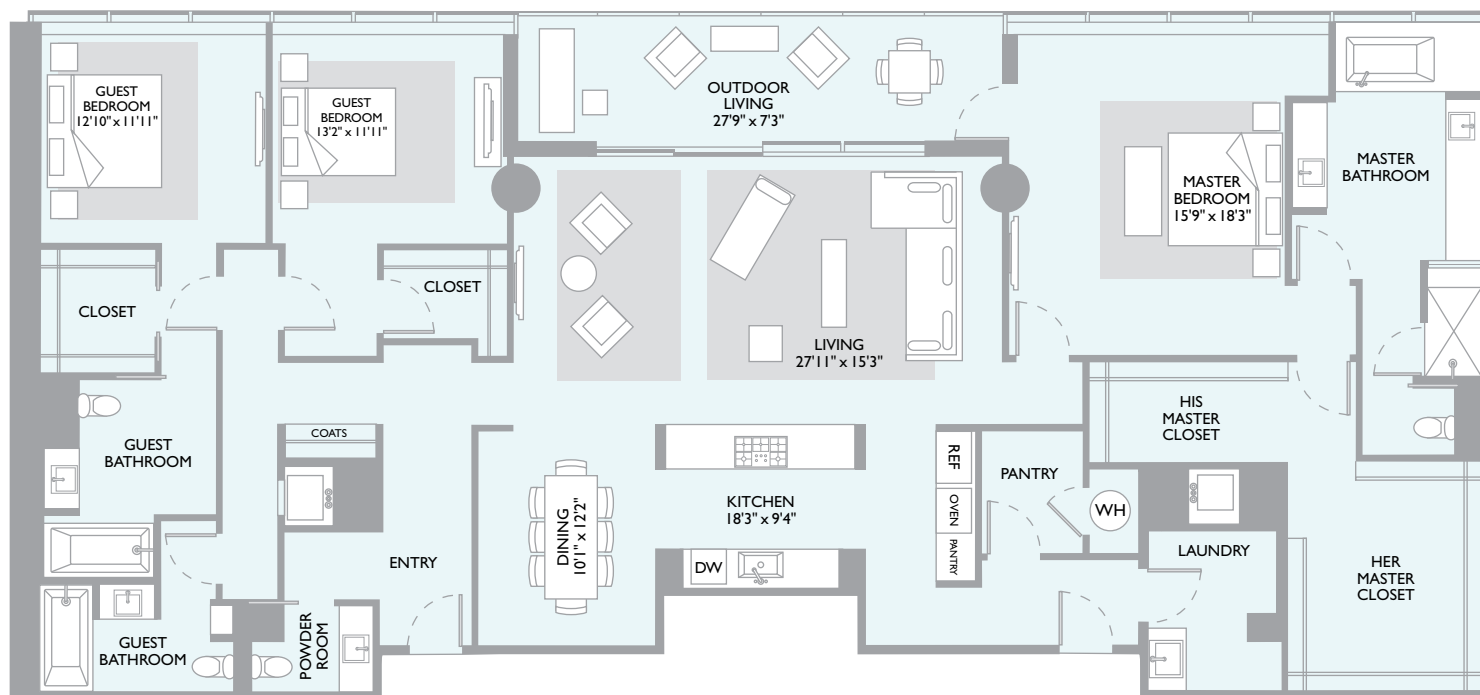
GUEST BEDROOM
12'10" x 11'11"

GUEST BEDROOM
13'2" x 11'11"

OUTDOOR LIVING
27'9" x 7'3"

MASTER BEDROOM
15'9" x 18'3"

MASTER BATHROOM

CLOSET

CLOSET

LIVING
27'11" x 15'3"

HIS MASTER CLOSET

GUEST BATHROOM

COATS

REF

PANTRY

OVEN

WH

PANTRY

KITCHEN
18'3" x 9'4"

DINING
10'1" x 12'2"

LAUNDRY

HER MASTER CLOSET

ENTRY

DW

POWDER ROOM

GUEST BATHROOM